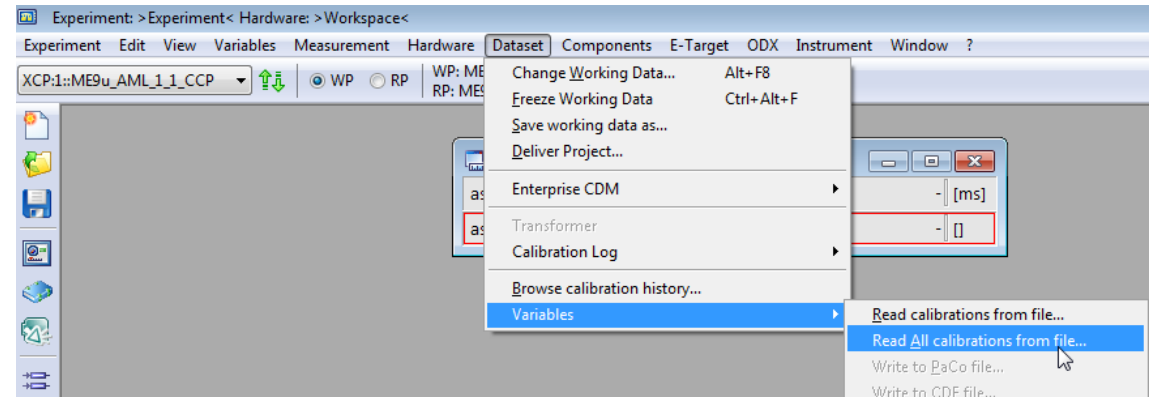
Experiment: >Experiment< Hardware: >Workspace<

Experiment Edit View Variables Measurement Hardware Dataset Components E-Target ODX Instrument Window ?

XCP:1::ME9u_AML_1_1_CCP

WP RP

WP: ME

RP: ME

Change Working Data... Alt+F8

Freeze Working Data Ctrl+Alt+F

Save working data as...

Deliver Project...

Enterprise CDM

Transformer

Calibration Log

Browse calibration history...

Variables

as

as

[ms]

[]

Read calibrations from file...

Read All calibrations from file...

Write to PaCo file...

Write to CDF file...